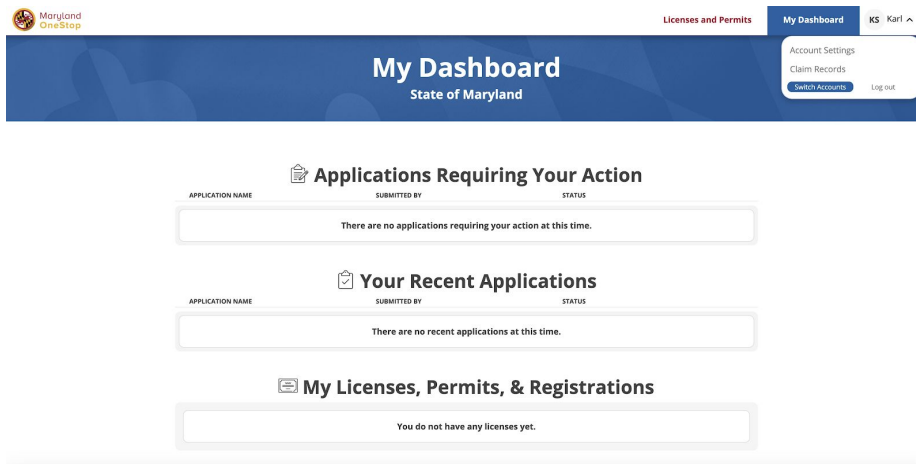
Maryland OneStop

Licenses and Permits

My Dashboard

KS Karl

Account Settings

Claim Records

Switch Accounts

Log out

My Dashboard

State of Maryland

Applications Requiring Your Action

| APPLICATION NAME | SUBMITTED BY | STATUS |
|---|---|---|

There are no applications requiring your action at this time.

Your Recent Applications

| APPLICATION NAME | SUBMITTED BY | STATUS |
|---|---|---|

There are no recent applications at this time.

My Licenses, Permits, & Registrations

You do not have any licenses yet.